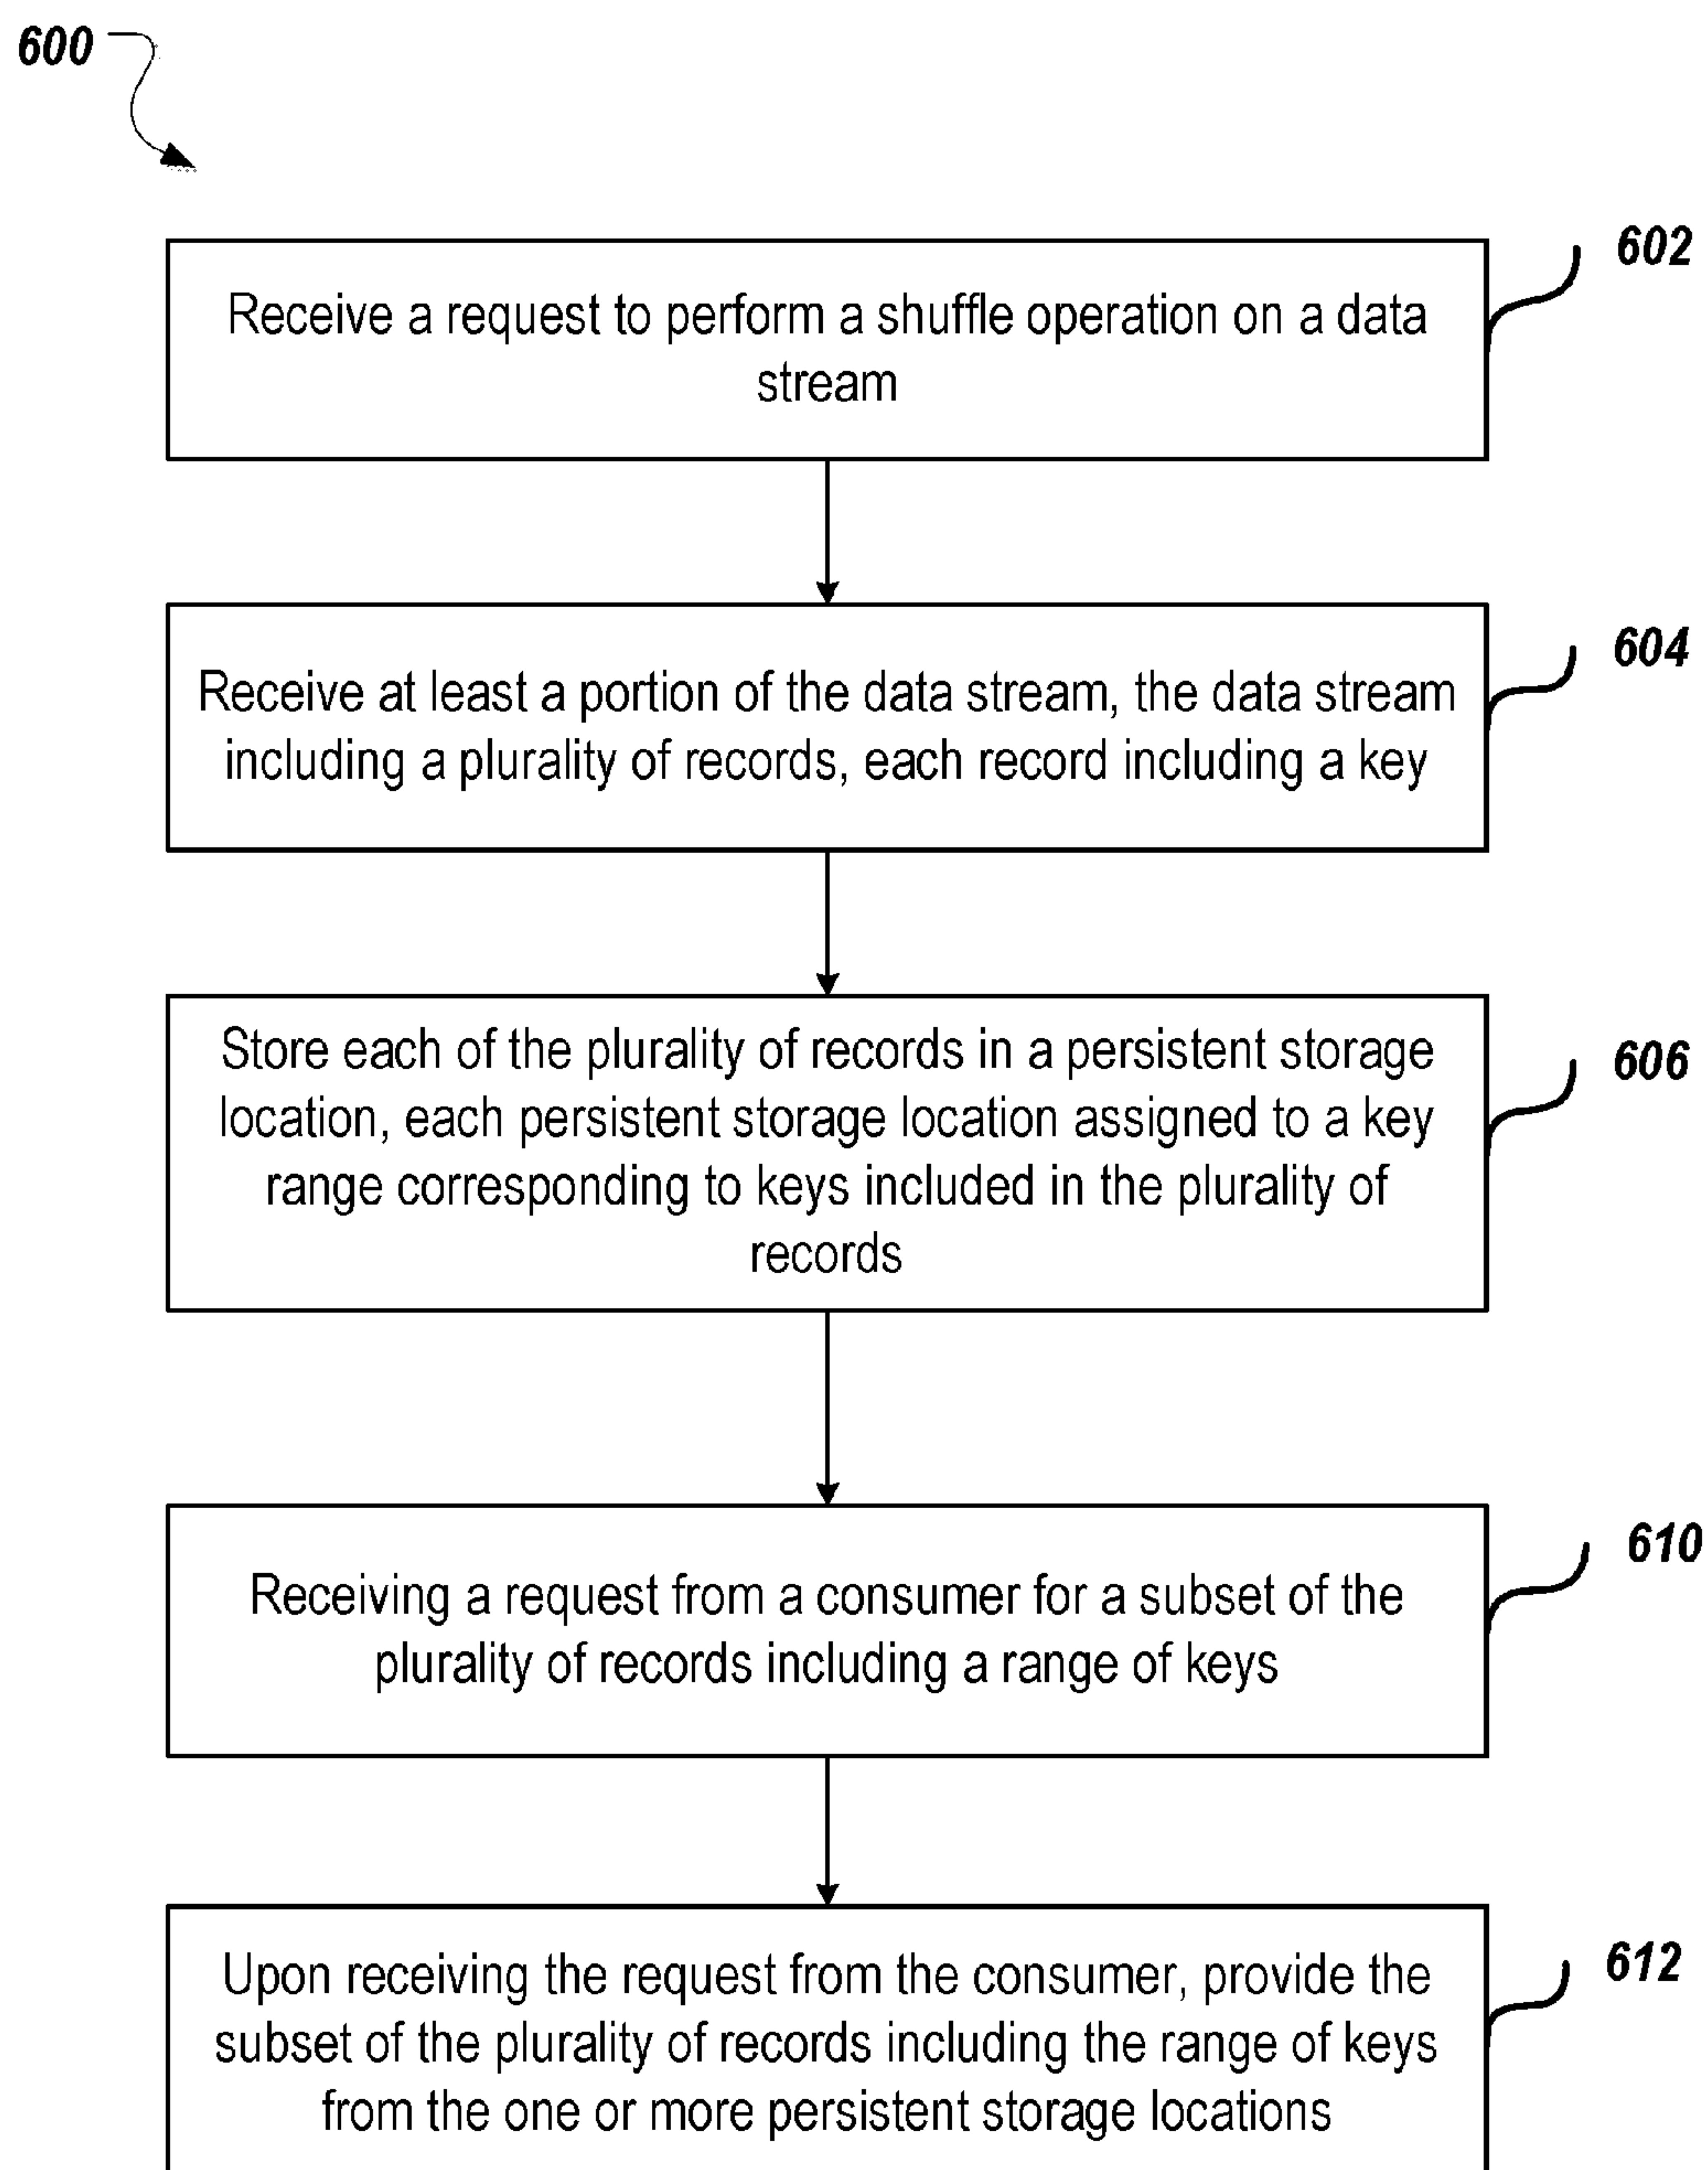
600

602

Receive a request to perform a shuffle operation on a data stream

604

Receive at least a portion of the data stream, the data stream including a plurality of records, each record including a key

606

Store each of the plurality of records in a persistent storage location, each persistent storage location assigned to a key range corresponding to keys included in the plurality of records

610

Receiving a request from a consumer for a subset of the plurality of records including a range of keys

612

Upon receiving the request from the consumer, provide the subset of the plurality of records including the range of keys from the one or more persistent storage locations